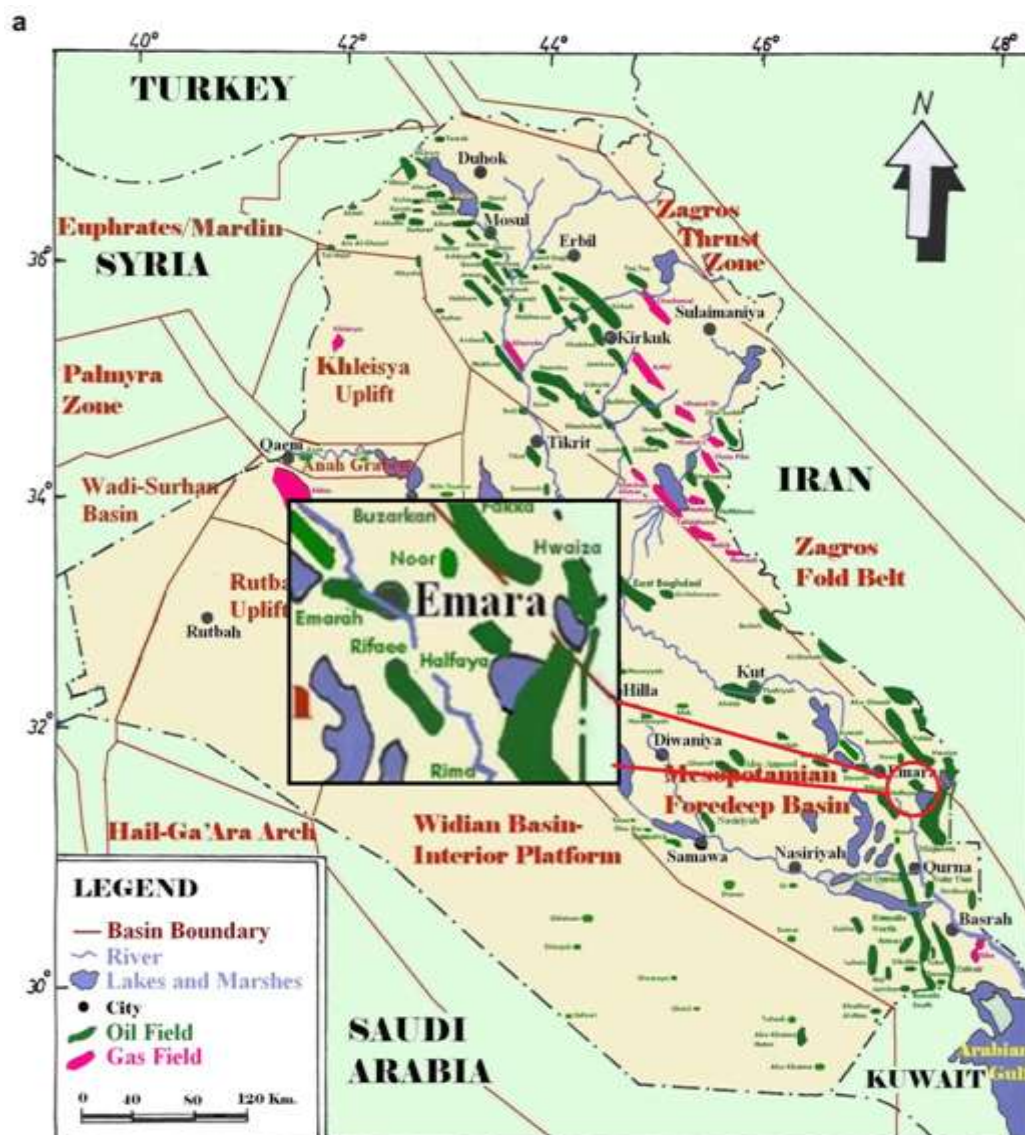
a

40° 42° 44° 46° 48°

TURKEY

N

Duhok

Mosul

Erbil

Euphrates/Mardin

SYRIA

36°

Zagros Thrust Zone

Sulaimaniya

Kirkuk

Khleisya Uplift

Palmyra Zone

Tikrit

Qaem

Anah Graben

34°

Wadi-Surhan Basin

IRAN

Buzarkan

Fakka

Hwaiza

Noor

Zagros Fold Belt

Rutba Uplift

Emarah

Emara

East Baghdad

Rutbah

Rifaee

Halfaya

Kut

Hilla

32°

Diwaniya

Rima

Mesopotamian Foredeep Basin

Emara

Hail-Ga'Ara Arch

Widian Basin-Interior Platform

Samawa

Nasiriyah

Qurna

LEGEND

Basin Boundary

River

Lakes and Marshes

City

Oil Field

Gas Field

Basrah

30°

SAUDI ARABIA

KUWAIT

Arabian Gulf

0 40 80 120 Km.